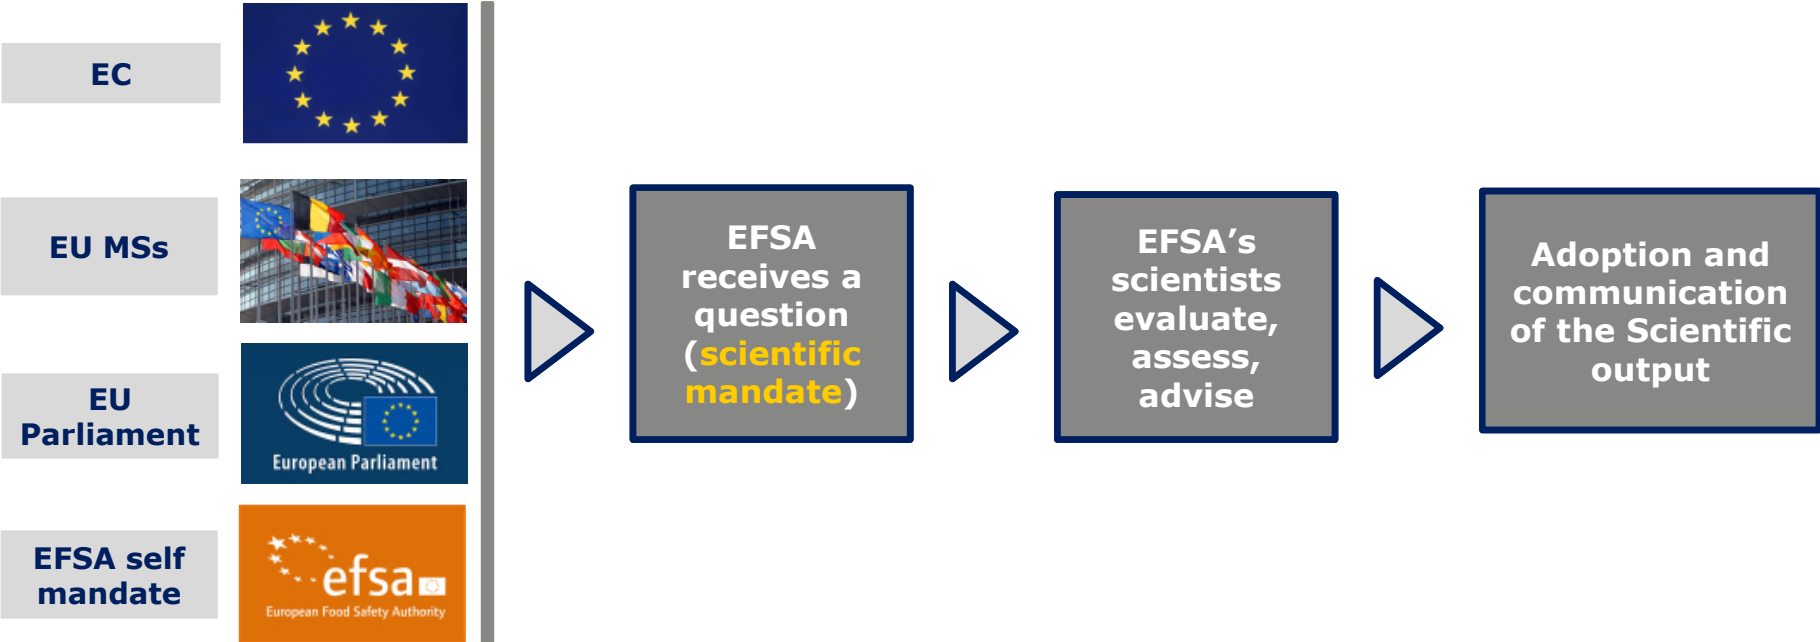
EC

EU MSs

EU Parliament

European Parliament

EFSA self mandate

efsa

European Food Safety Authority

EFSA receives a question (scientific mandate)

EFSA's scientists evaluate, assess, advise

Adoption and communication of the Scientific output